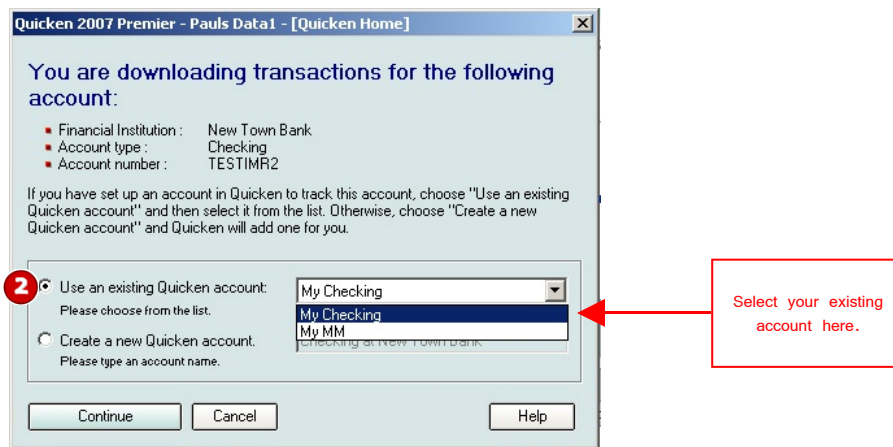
Quicken 2007 Premier - Pauls Data1 - [Quicken Home]

You are downloading transactions for the following account:

- Financial Institution : New Town Bank
- Account type : Checking
- Account number : TESTIMR2

If you have set up an account in Quicken to track this account, choose "Use an existing Quicken account" and then select it from the list. Otherwise, choose "Create a new Quicken account" and Quicken will add one for you.

2

Use an existing Quicken account:
Please choose from the list.

My Checking
My Checking
My MM

Create a new Quicken account.
Please type an account name.

Checking at New Town Bank

Continue Cancel Help

Select your existing account here.